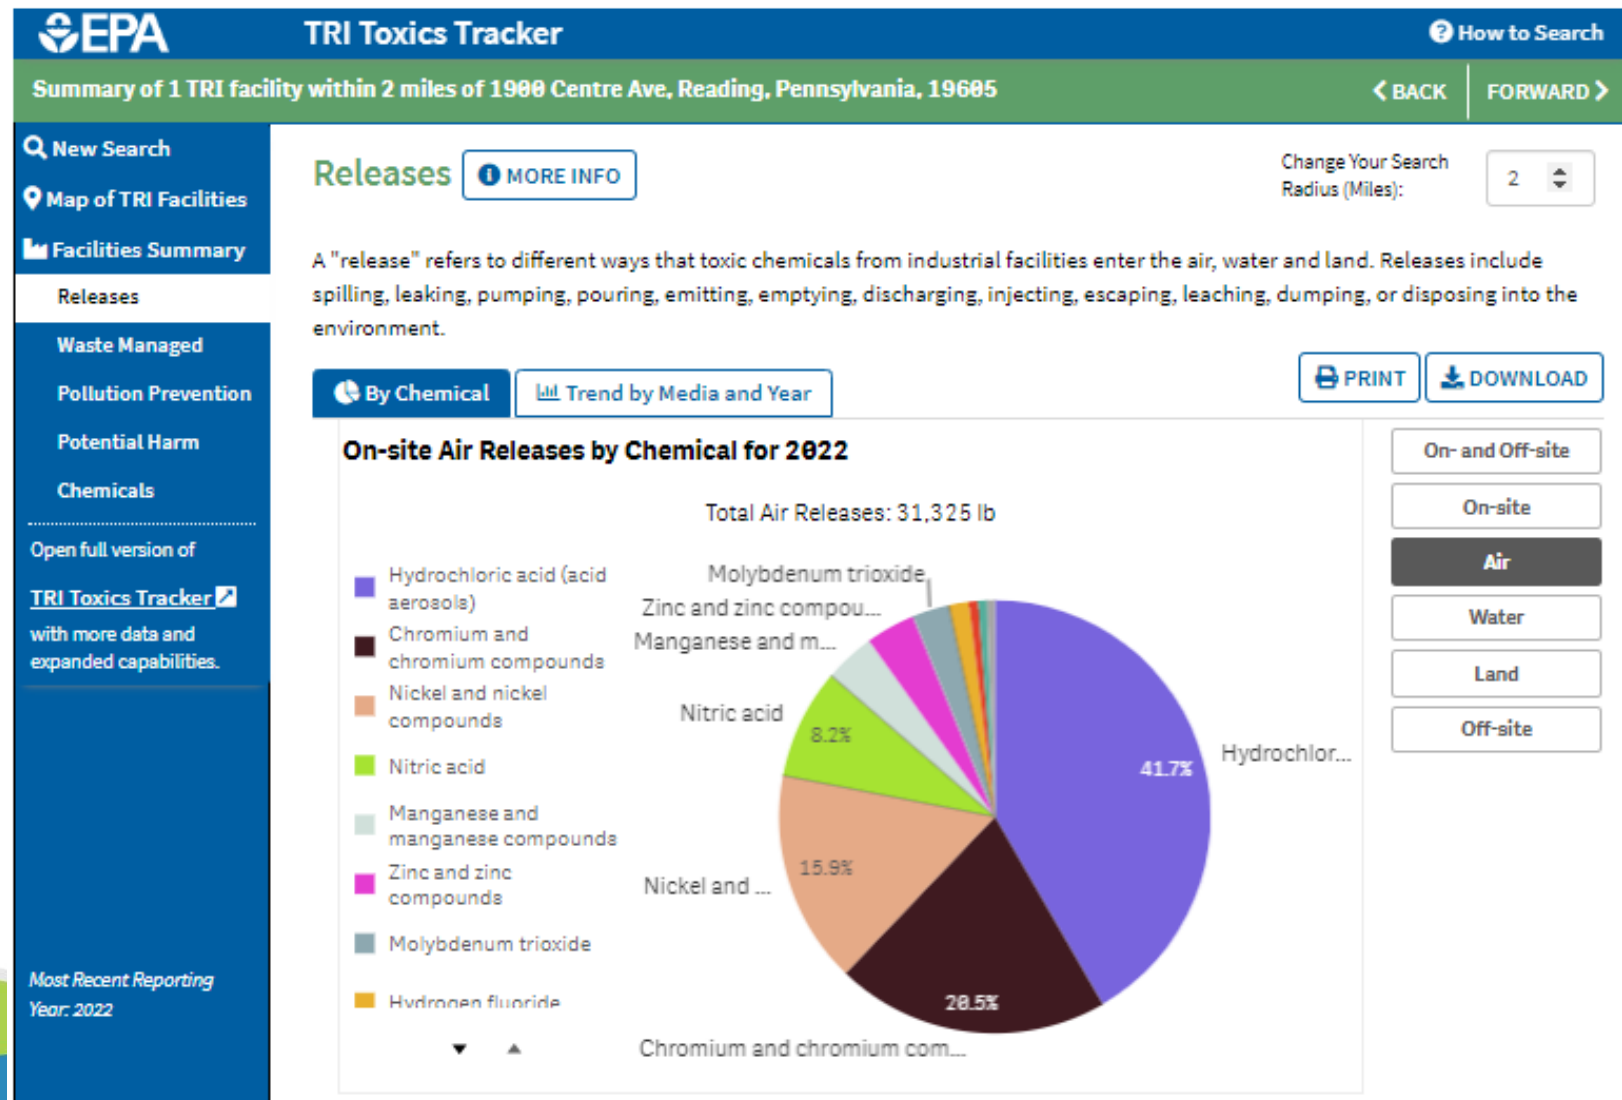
EPA

TRI Toxics Tracker

How to Search

Summary of 1 TRI facility within 2 miles of 1900 Centre Ave, Reading, Pennsylvania, 19605

BACK

FORWARD

New Search

Map of TRI Facilities

Facilities Summary

Releases

Waste Managed

Pollution Prevention

Potential Harm

Chemicals

Open full version of

TRI Toxics Tracker

with more data and expanded capabilities.

Most Recent Reporting Year: 2022

Releases

MORE INFO

Change Your Search Radius (Miles):

2

A "release" refers to different ways that toxic chemicals from industrial facilities enter the air, water and land. Releases include spilling, leaking, pumping, pouring, emitting, emptying, discharging, injecting, escaping, leaching, dumping, or disposing into the environment.

By Chemical

Trend by Media and Year

PRINT

DOWNLOAD

On-site Air Releases by Chemical for 2022

Total Air Releases: 31,325 lb

Hydrochloric acid (acid aerosols)

Chromium and chromium compounds

Nickel and nickel compounds

Nitric acid

Manganese and manganese compounds

Zinc and zinc compounds

Molybdenum trioxide

Hydrogen fluoride

Molybdenum trioxide

Zinc and zinc compou...

Manganese and m...

Nitric acid

8.2%

41.7%

Hydrochlor...

Nickel and ...

15.9%

28.5%

Chromium and chromium com...

On- and Off-site

On-site

Air

Water

Land

Off-site